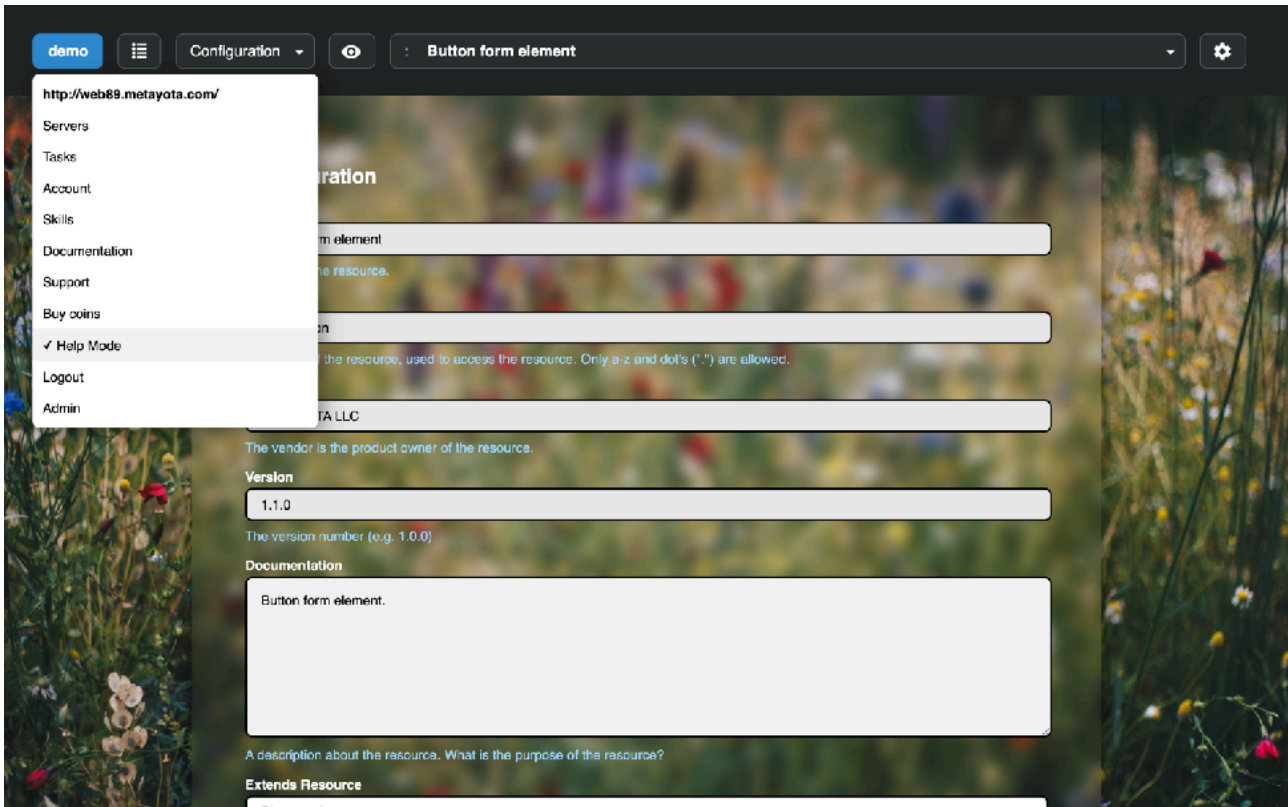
demo

Configuration

: Button form element

http://web89.metayota.com/
Servers
Tasks
Account
Skills
Documentation
Support
Buy coins
✓ Help Mode
Logout
Admin

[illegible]uration

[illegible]m element

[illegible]he resource.

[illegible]n

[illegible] the resource, used to access the resource. Only a-z and dot's (".") are allowed.

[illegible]TA LLC

The vendor is the product owner of the resource.

Version

1.1.0

The version number (e.g. 1.0.0)

Documentation

Button form element.

A description about the resource. What is the purpose of the resource?

Extends Resource